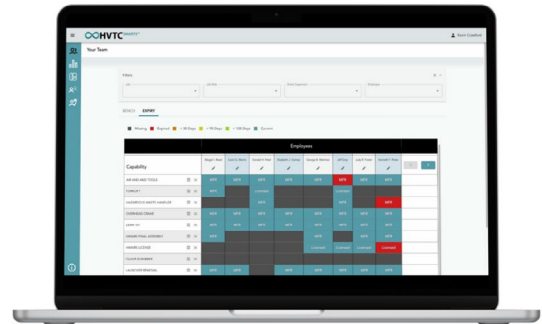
HVTC
Your Team
Filters
MATRIX EXPIRY
Missing Required
Employees
Capability
AIR AND HAND TOOLS
FORKLIFT
HAZARDOUS WASTE HANDLER
OVERHEAD CRANE
LEAN 101
HIGHER LICENSE
FLOOR SCRUBBER
LAUNCHPIPE REMOVAL
Licensed
Licensed
Licensed
Licensed